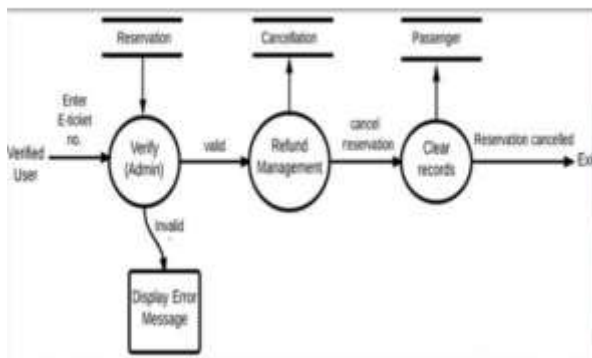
Reservation

Cancellation

Passenger

Enter E-ticket no.

Verified User

Verify (Admin)

valid

Refund Management

cancel reservation

Clear records

Reservation cancelled

Exi

Invalid

Display Error Message